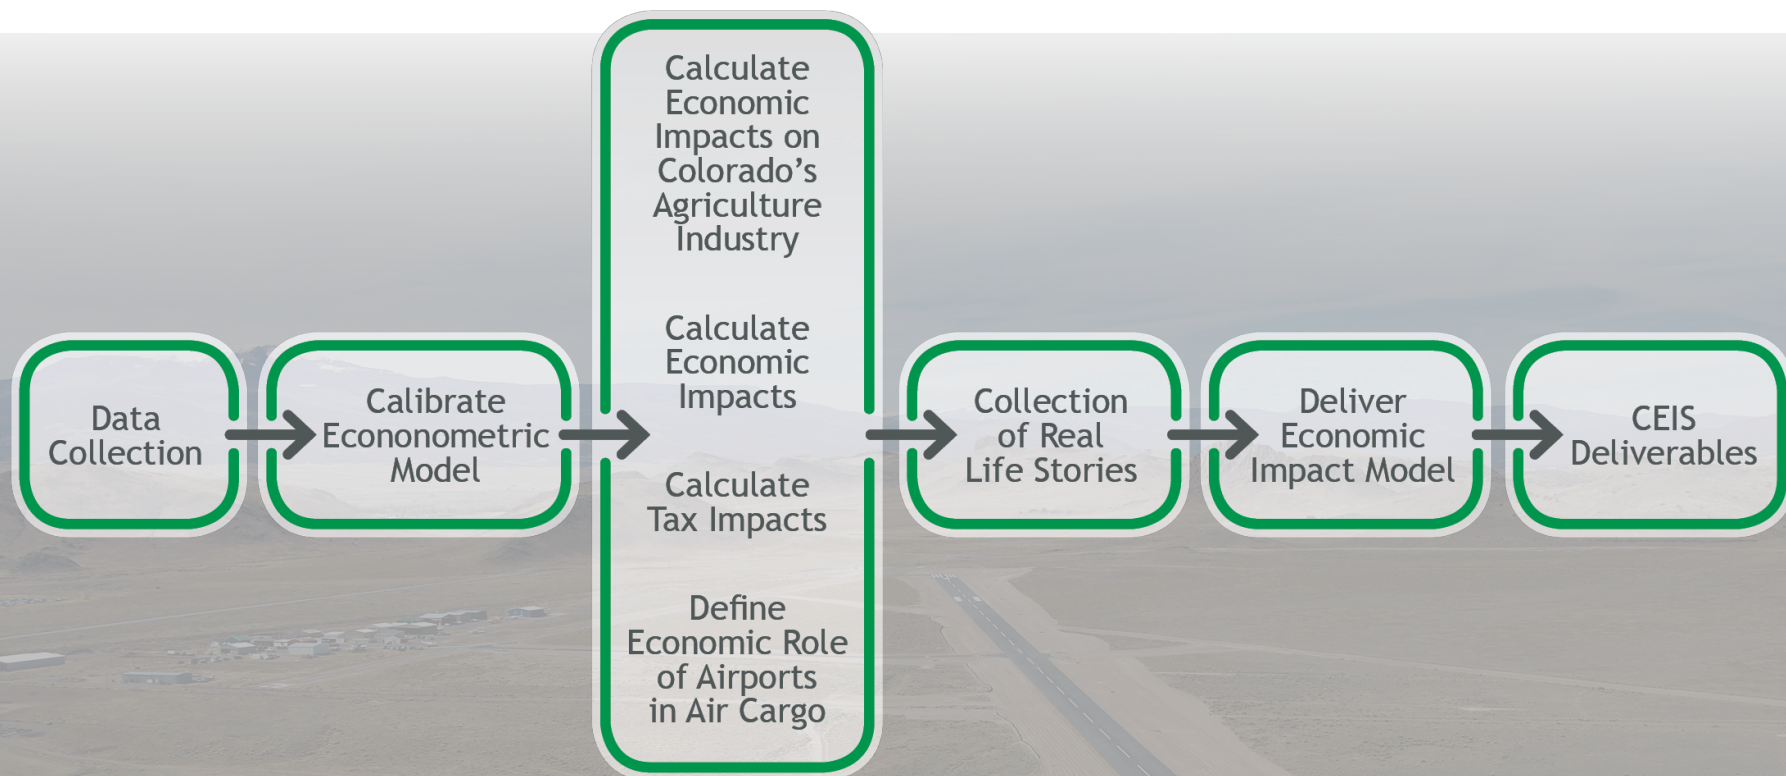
Data Collection

Calibrate Econonometric Model

Calculate Economic Impacts on Colorado's Agriculture Industry

Calculate Economic Impacts

Calculate Tax Impacts

Define Economic Role of Airports in Air Cargo

Collection of Real Life Stories

Deliver Economic Impact Model

CEIS Deliverables